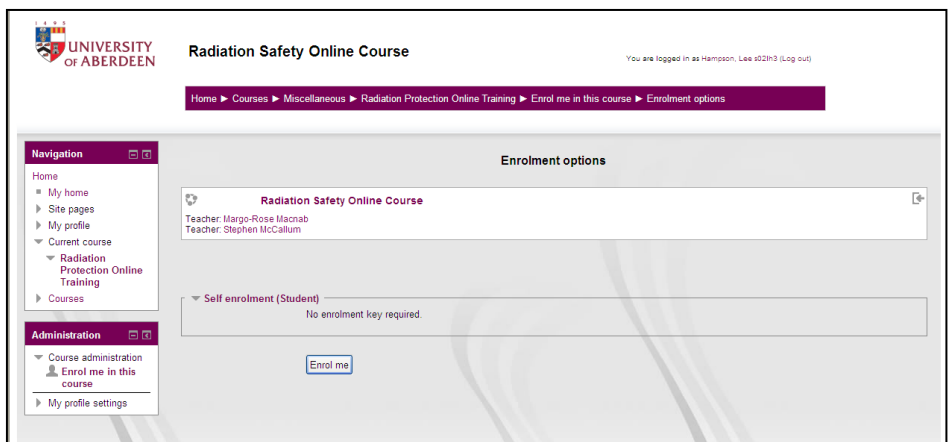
1495
UNIVERSITY OF ABERDEEN

Radiation Safety Online Course

You are logged in as Hampson, Lee s02lh3 (Log out)

Home ► Courses ► Miscellaneous ► Radiation Protection Online Training ► Enrol me in this course ► Enrolment options

Navigation
Home
My home
Site pages
My profile
Current course
Radiation Protection Online Training
Courses

Administration
Course administration
Enrol me in this course
My profile settings

Enrolment options

Radiation Safety Online Course
Teacher: Margo-Rose Macnab
Teacher: Stephen McCallum

Self enrolment (Student)
No enrolment key required.

Enrol me